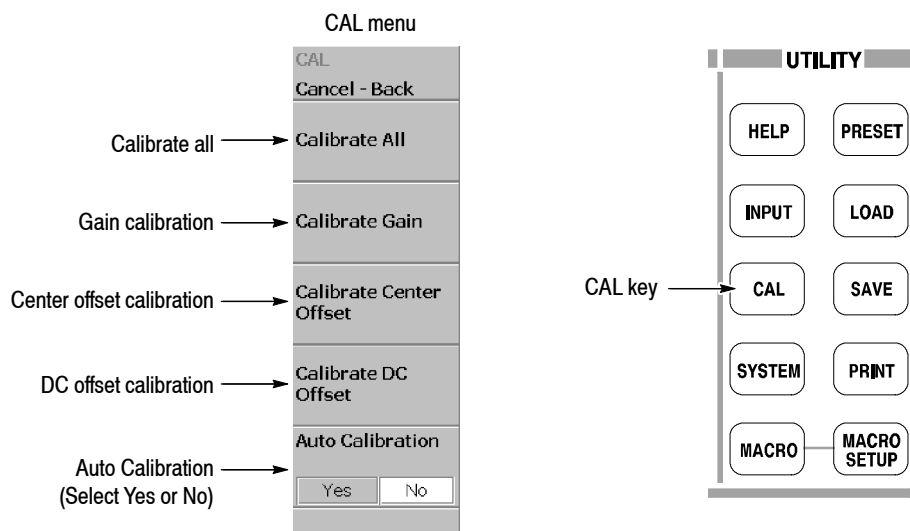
CAL menu

CAL
Cancel - Back

Calibrate all → Calibrate All

Gain calibration → Calibrate Gain

Center offset calibration → Calibrate Center Offset

DC offset calibration → Calibrate DC Offset

Auto Calibration

Auto Calibration (Select Yes or No) → Yes No

UTILITY

HELP PRESET

INPUT LOAD

CAL key → CAL SAVE

SYSTEM PRINT

MACRO MACRO SETUP